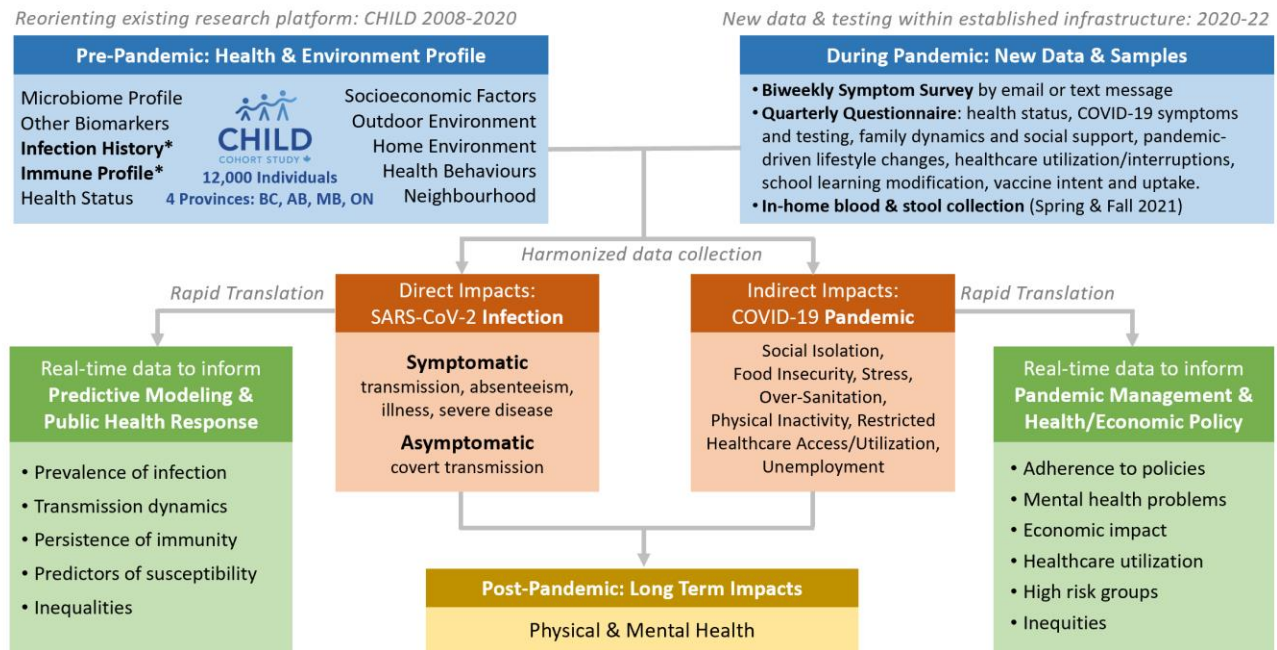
Reorienting existing research platform: CHILD 2008-2020

New data & testing within established infrastructure: 2020-22

Pre-Pandemic: Health & Environment Profile

Microbiome Profile
Other Biomarkers
Infection History*
Immune Profile*
Health Status

CHILD
COHORT STUDY
12,000 Individuals
4 Provinces: BC, AB, MB, ON

Socioeconomic Factors
Outdoor Environment
Home Environment
Health Behaviours
Neighbourhood

During Pandemic: New Data & Samples

• Biweekly Symptom Survey by email or text message
• Quarterly Questionnaire: health status, COVID-19 symptoms and testing, family dynamics and social support, pandemic-driven lifestyle changes, healthcare utilization/interruptions, school learning modification, vaccine intent and uptake.
• In-home blood & stool collection (Spring & Fall 2021)

Harmonized data collection

Rapid Translation

Direct Impacts:
SARS-CoV-2 Infection

Symptomatic
transmission, absenteeism, illness, severe disease

Asymptomatic
covert transmission

Indirect Impacts:
COVID-19 Pandemic

Social Isolation, Food Insecurity, Stress, Over-Sanitation, Physical Inactivity, Restricted Healthcare Access/Utilization, Unemployment

Rapid Translation

Real-time data to inform
Predictive Modeling & Public Health Response

• Prevalence of infection
• Transmission dynamics
• Persistence of immunity
• Predictors of susceptibility
• Inequalities

Real-time data to inform
Pandemic Management & Health/Economic Policy

• Adherence to policies
• Mental health problems
• Economic impact
• Healthcare utilization
• High risk groups
• Inequities

Post-Pandemic: Long Term Impacts

Physical & Mental Health